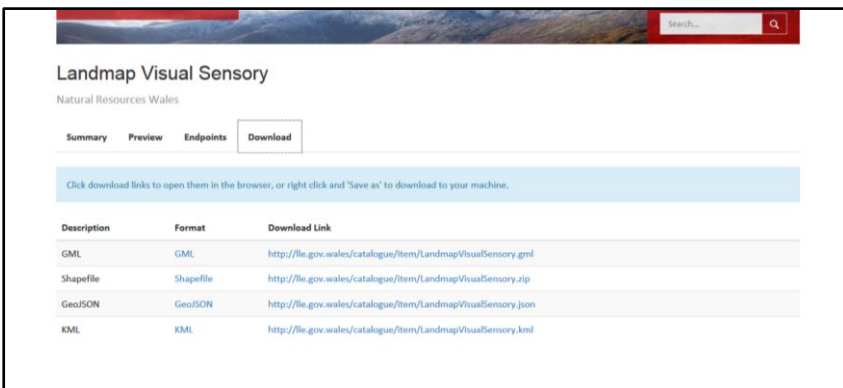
Search...

Landmap Visual Sensory

Natural Resources Wales

Summary Preview Endpoints Download

Click download links to open them in the browser, or right click and 'Save as' to download to your machine.

| Description | Format | Download Link |
|---|---|---|
| GML | GML | http://lle.gov.wales/catalogue/item/LandmapVisualSensory.gml |
| Shapefile | Shapefile | http://lle.gov.wales/catalogue/item/LandmapVisualSensory.zip |
| GeoJSON | GeoJSON | http://lle.gov.wales/catalogue/item/LandmapVisualSensory.json |
| KML | KML | http://lle.gov.wales/catalogue/item/LandmapVisualSensory.kml |